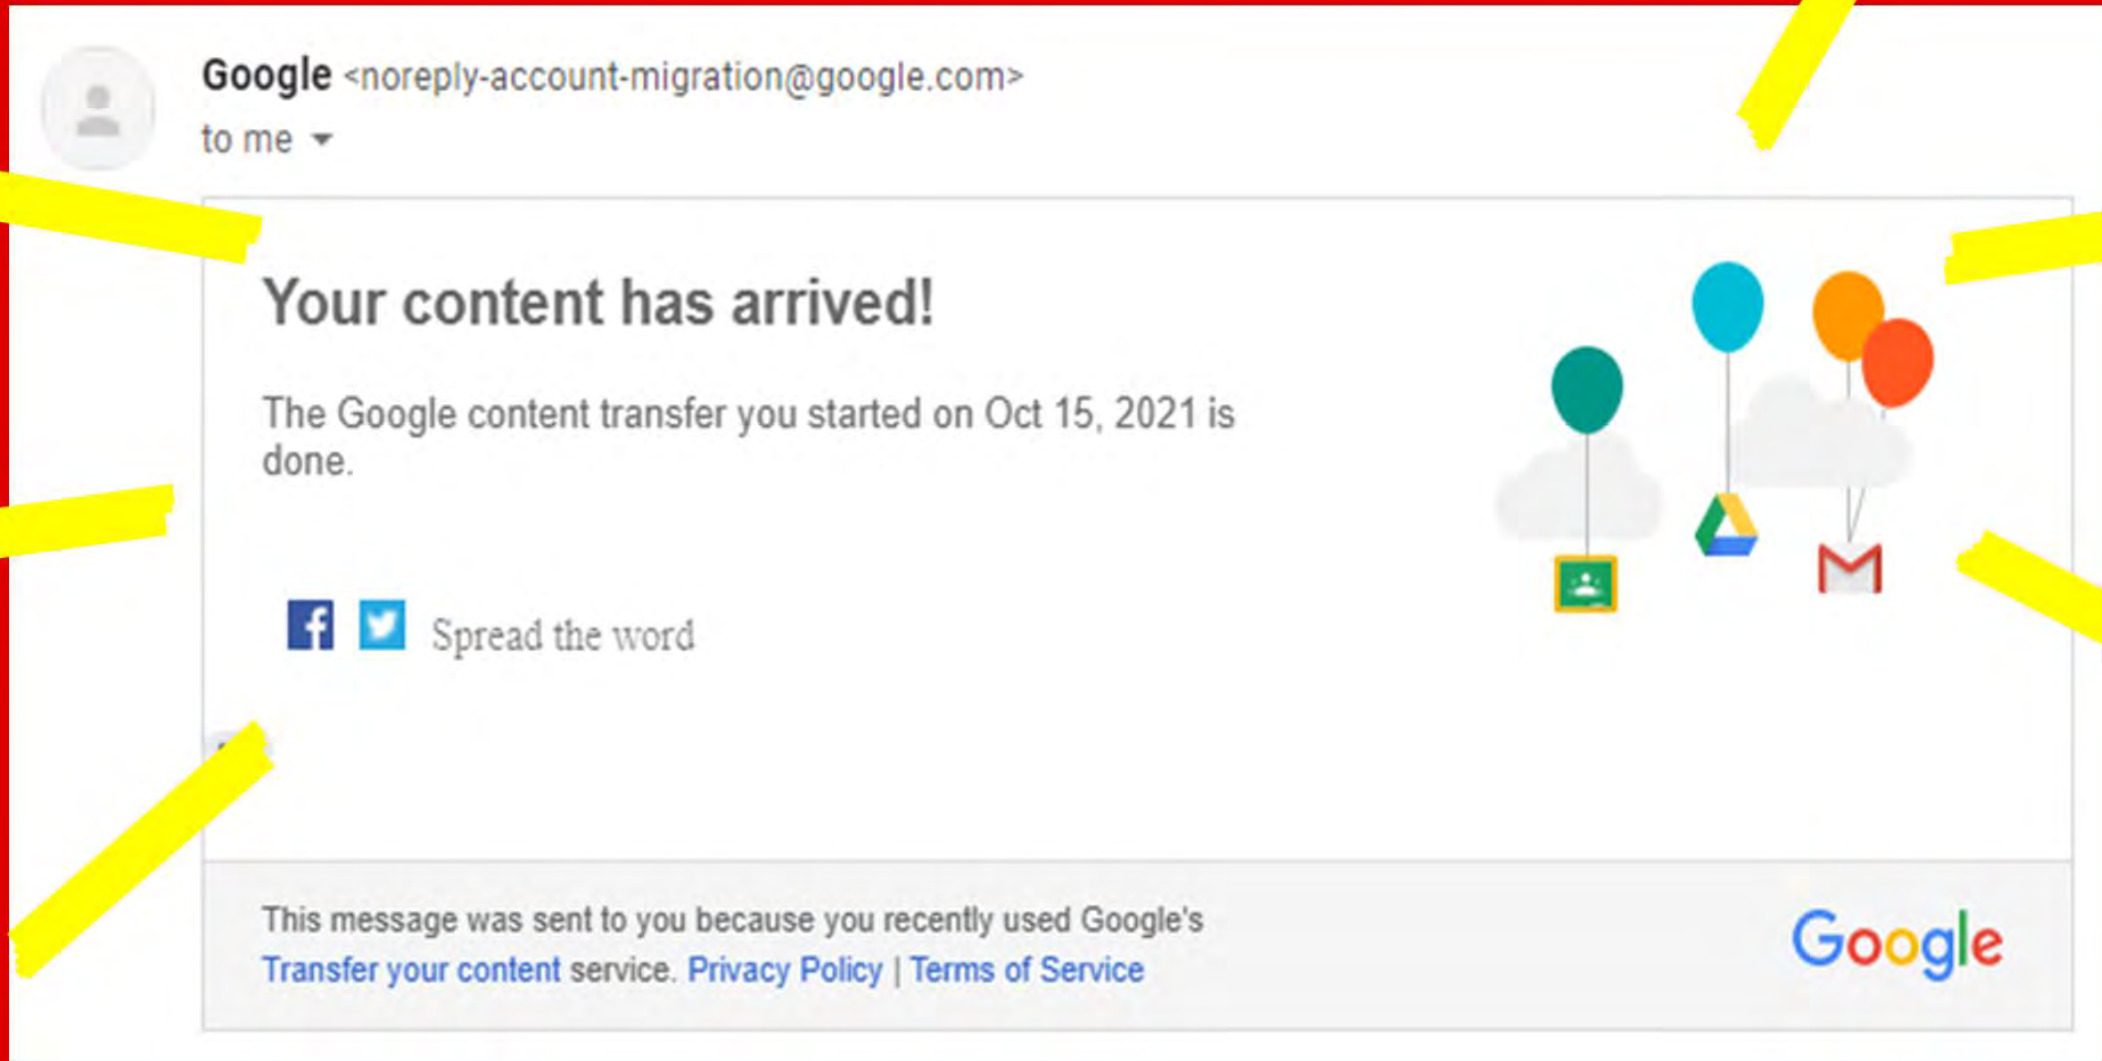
Google <noreply-account-migration@google.com>
to me

Your content has arrived!

The Google content transfer you started on Oct 15, 2021 is done.

Spread the word

This message was sent to you because you recently used Google's Transfer your content service. Privacy Policy | Terms of Service

Google